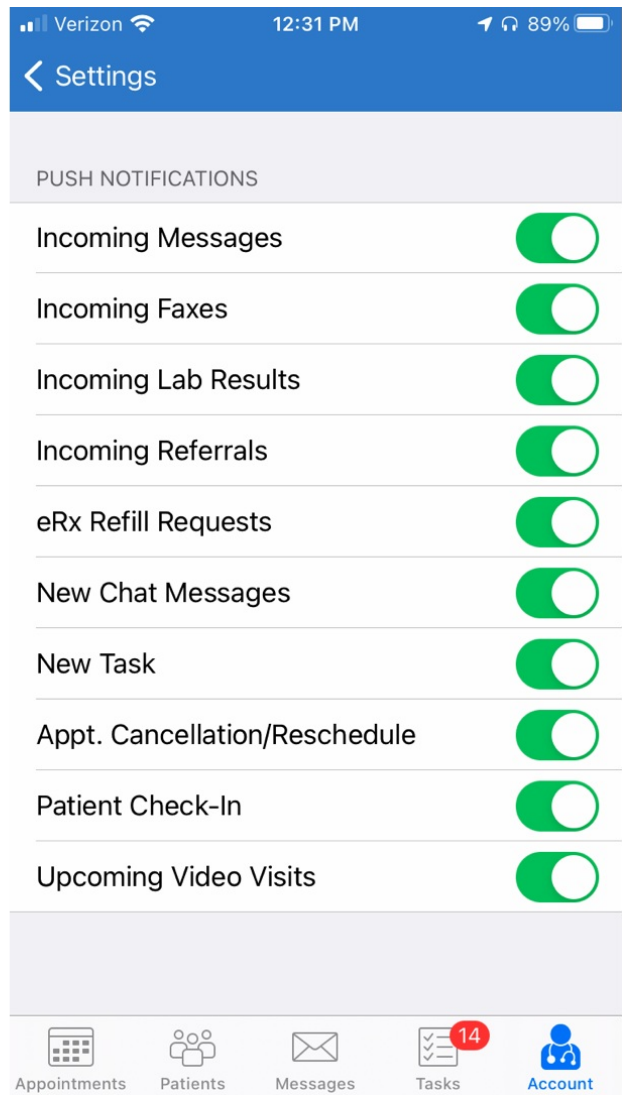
Verizon 12:31 PM 89%

Settings

PUSH NOTIFICATIONS

Incoming Messages

Incoming Faxes

Incoming Lab Results

Incoming Referrals

eRx Refill Requests

New Chat Messages

New Task

Appt. Cancellation/Reschedule

Patient Check-In

Upcoming Video Visits

Appointments Patients Messages 14 Tasks Account